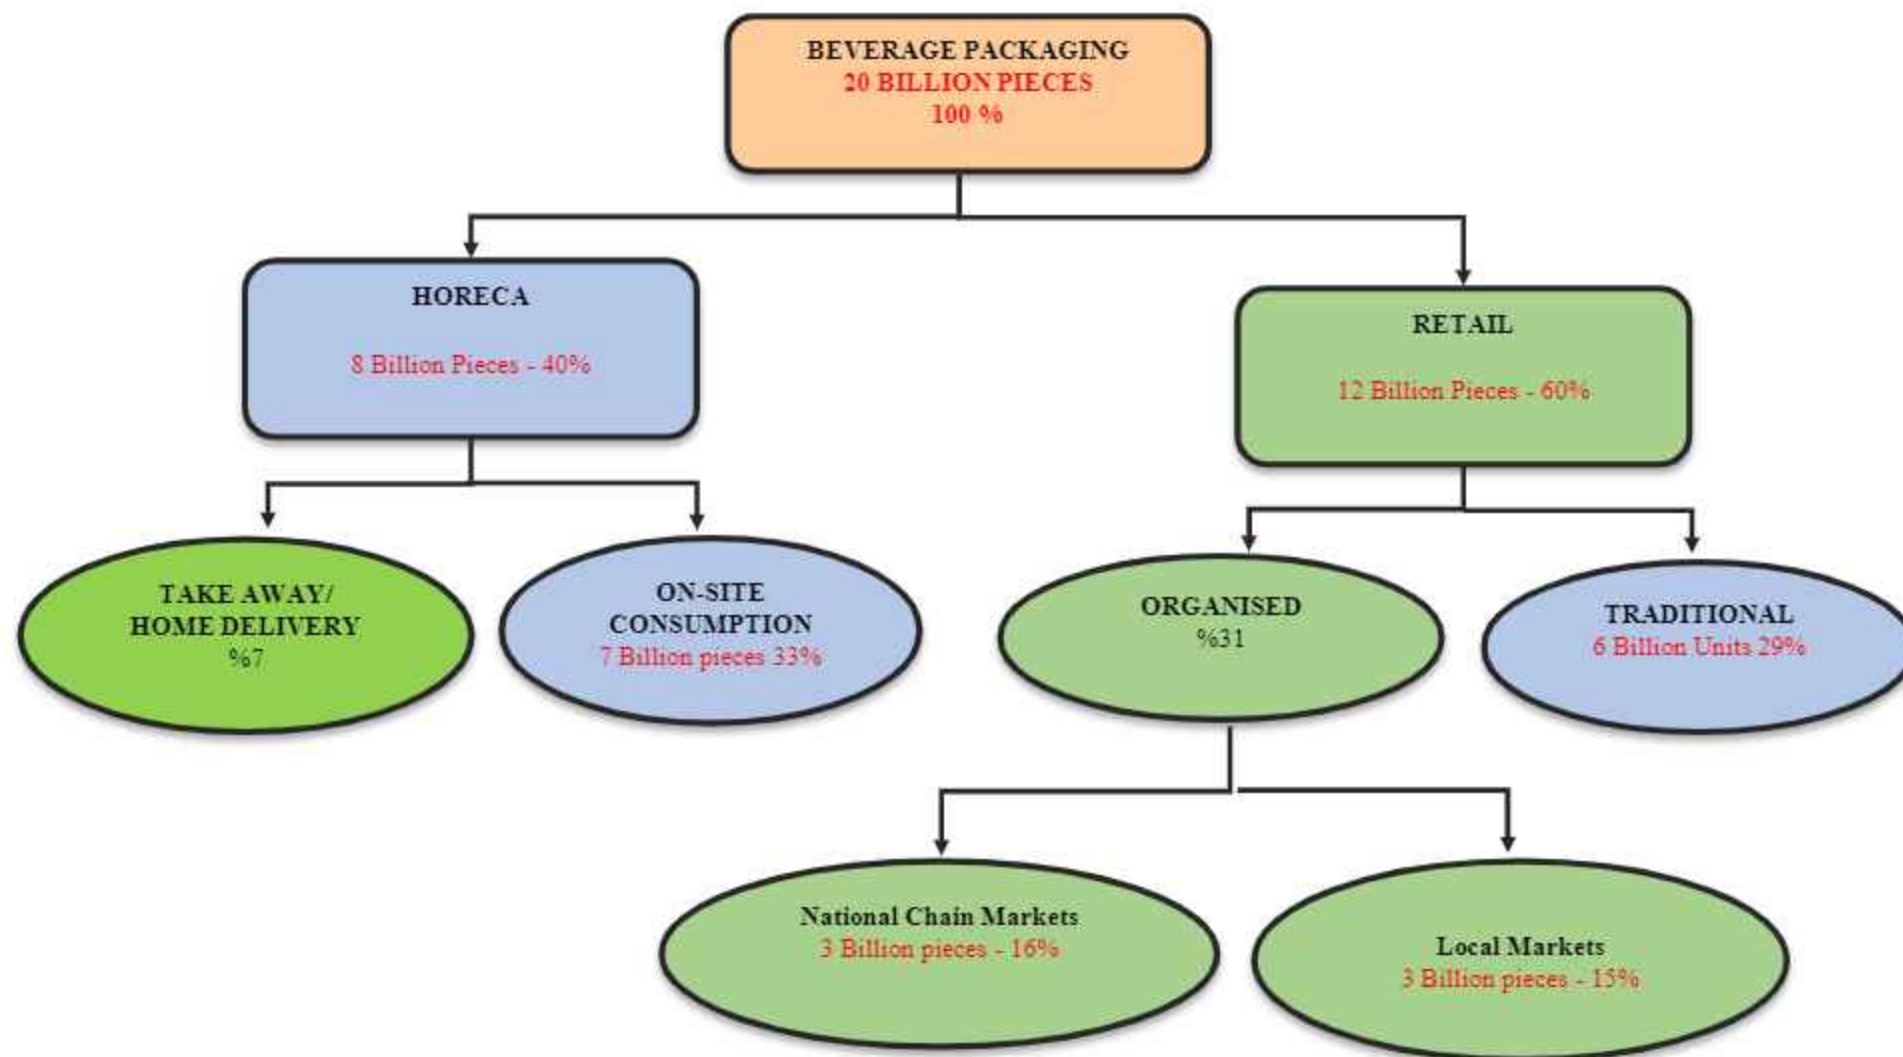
BEVERAGE PACKAGING
20 BILLION PIECES
100 %

HORECA

8 Billion Pieces - 40%

RETAIL

12 Billion Pieces - 60%

TAKE AWAY/
HOME DELIVERY
%7

ON-SITE
CONSUMPTION
7 Billion pieces 33%

ORGANISED
%31

TRADITIONAL
6 Billion Units 29%

National Chain Markets
3 Billion pieces - 16%

Local Markets
3 Billion pieces - 15%